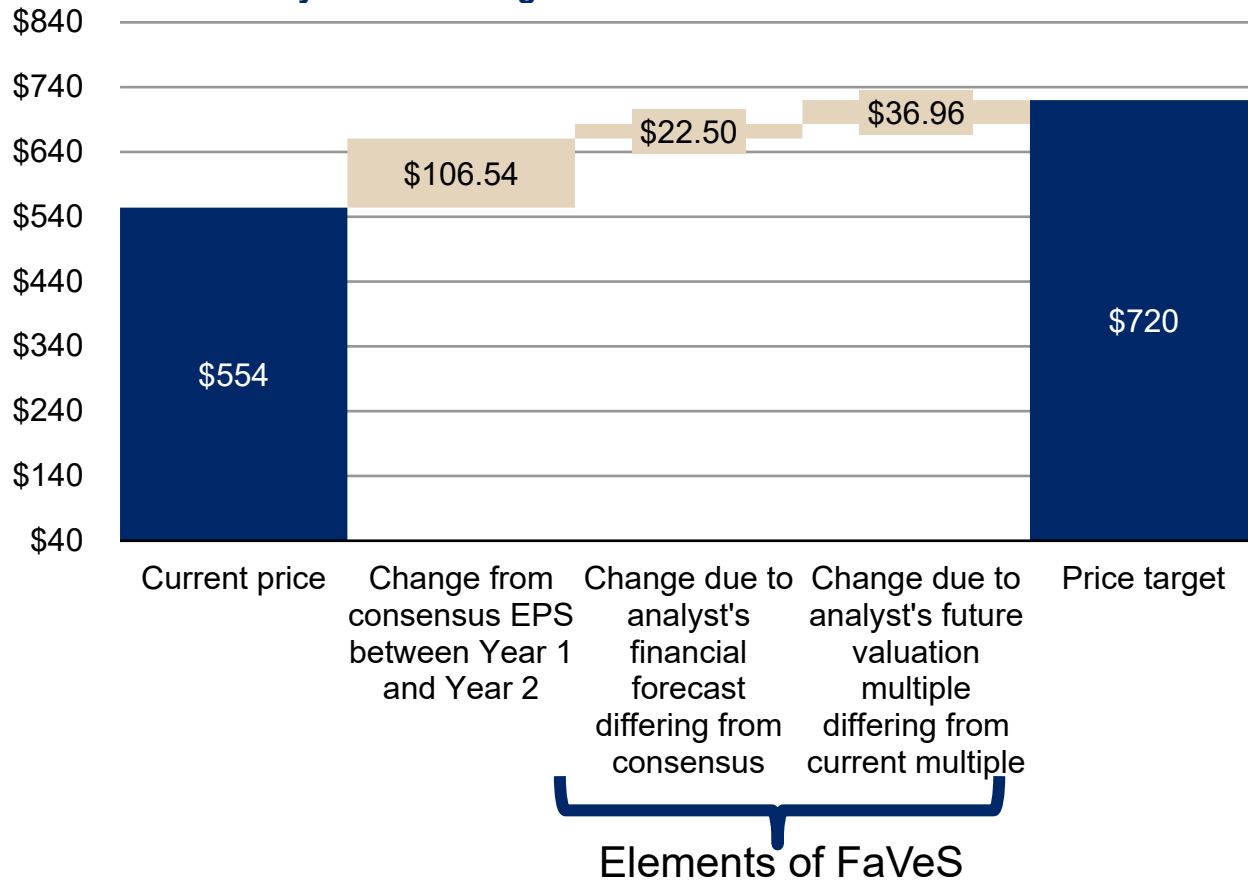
$840
$740
$640
$540
$440
$340
$240
$140
$40

$554
$106.54
$22.50
$36.96
$720

Current price
Change from consensus EPS between Year 1 and Year 2
Change due to analyst's financial forecast differing from consensus
Change due to analyst's future valuation multiple differing from current multiple
Price target

Elements of FaVeS